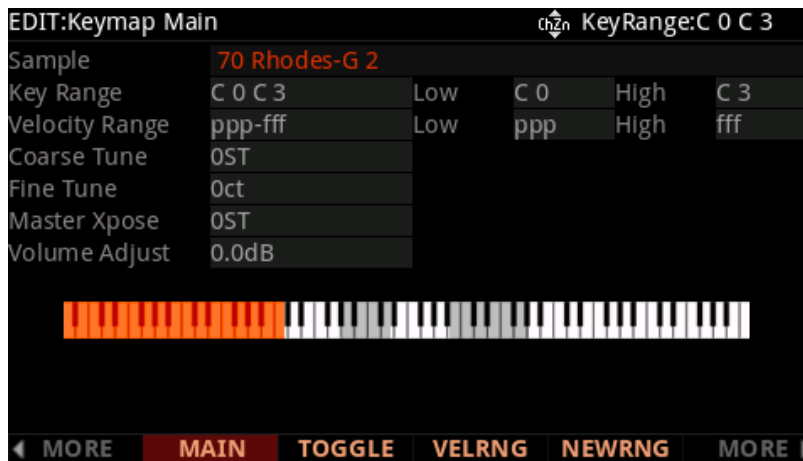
EDIT:Keymap Main

chZn KeyRange:C 0 C 3

| | | | | | |
|---|---|---|---|---|---|
| Sample | 70 Rhodes-G 2 | | | | |
| Key Range | C 0 C 3 | Low | C 0 | High | C 3 |
| Velocity Range | ppp-fff | Low | ppp | High | fff |
| Coarse Tune | 0ST | | | | |
| Fine Tune | 0ct | | | | |
| Master Xpose | 0ST | | | | |
| Volume Adjust | 0.0dB | | | | |

◀ MORE | MAIN | TOGGLE | VELRNG | NEWRNG | MORE ▶